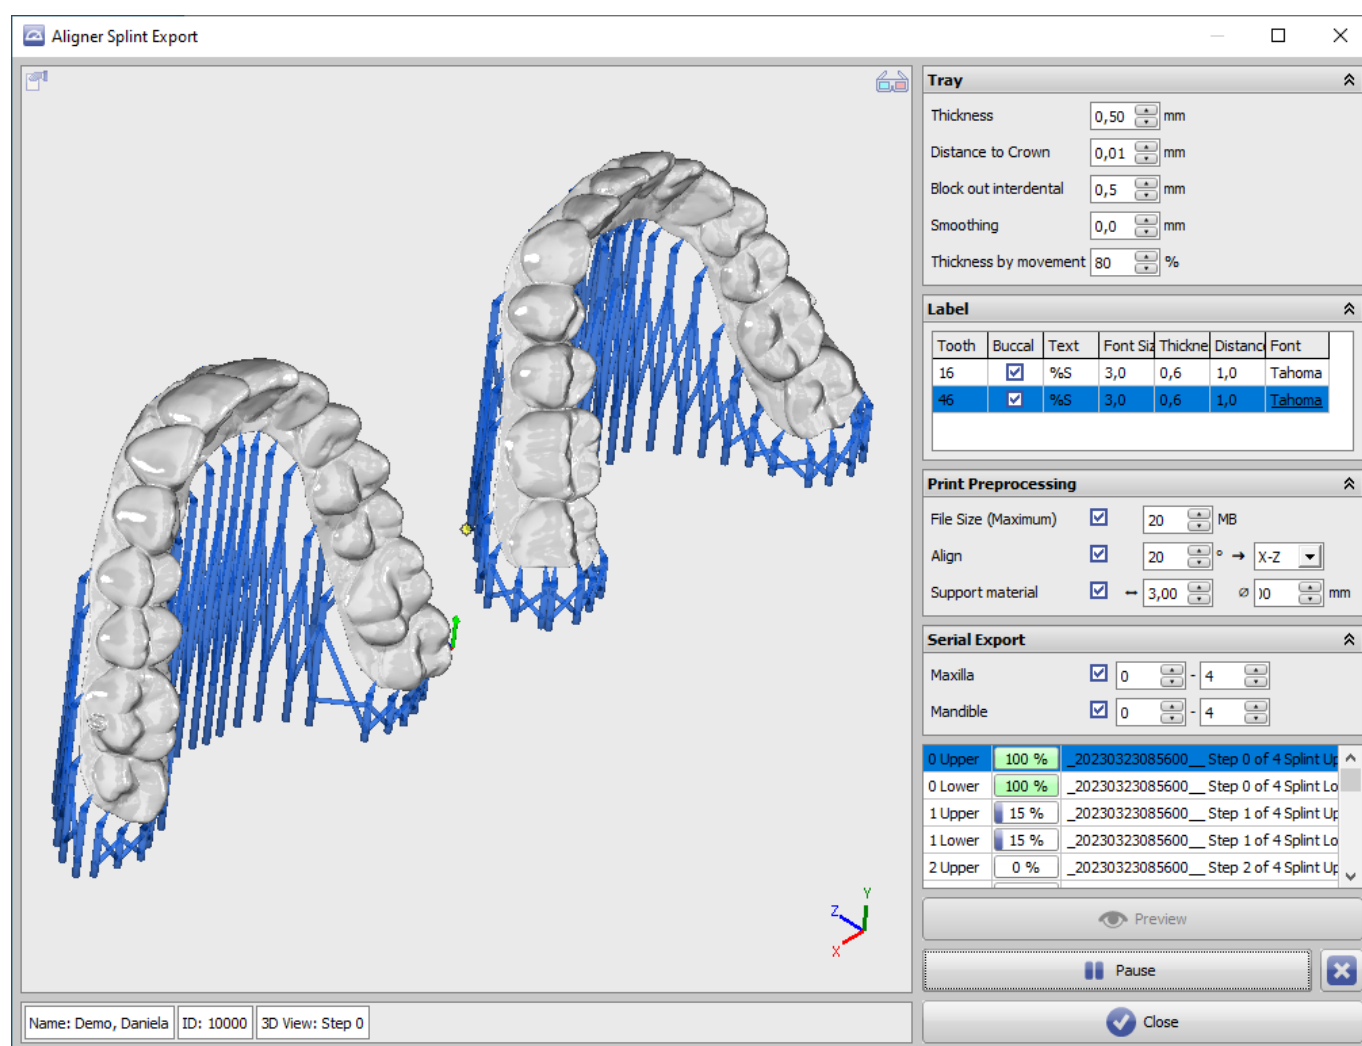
Aligner Splint Export

Tray

Thickness 0,50 mm

Distance to Crown 0,01 mm

Block out interdental 0,5 mm

Smoothing 0,0 mm

Thickness by movement 80 %

Label

| Tooth | Buccal | Text | Font Siz | Thickne | Distanc | Font |
|---|---|---|---|---|---|---|
| 16 | ☑ | %S | 3,0 | 0,6 | 1,0 | Tahoma |
| 46 | ☑ | %S | 3,0 | 0,6 | 1,0 | Tahoma |

Print Preprocessing

File Size (Maximum) ☑ 20 MB

Align ☑ 20 ° → X-Z

Support material ☑ ↔ 3,00 ⌀ )0 mm

Serial Export

Maxilla ☑ 0 - 4

Mandible ☑ 0 - 4

| 0 Upper | 100 % | _20230323085600__ Step 0 of 4 Splint Up |
|---|---|---|
| 0 Lower | 100 % | _20230323085600__ Step 0 of 4 Splint Lo |
| 1 Upper | 15 % | _20230323085600__ Step 1 of 4 Splint Up |
| 1 Lower | 15 % | _20230323085600__ Step 1 of 4 Splint Lo |
| 2 Upper | 0 % | _20230323085600__ Step 2 of 4 Splint Up |

Preview

Pause

Close

Y
Z
X

Name: Demo, Daniela ID: 10000 3D View: Step 0